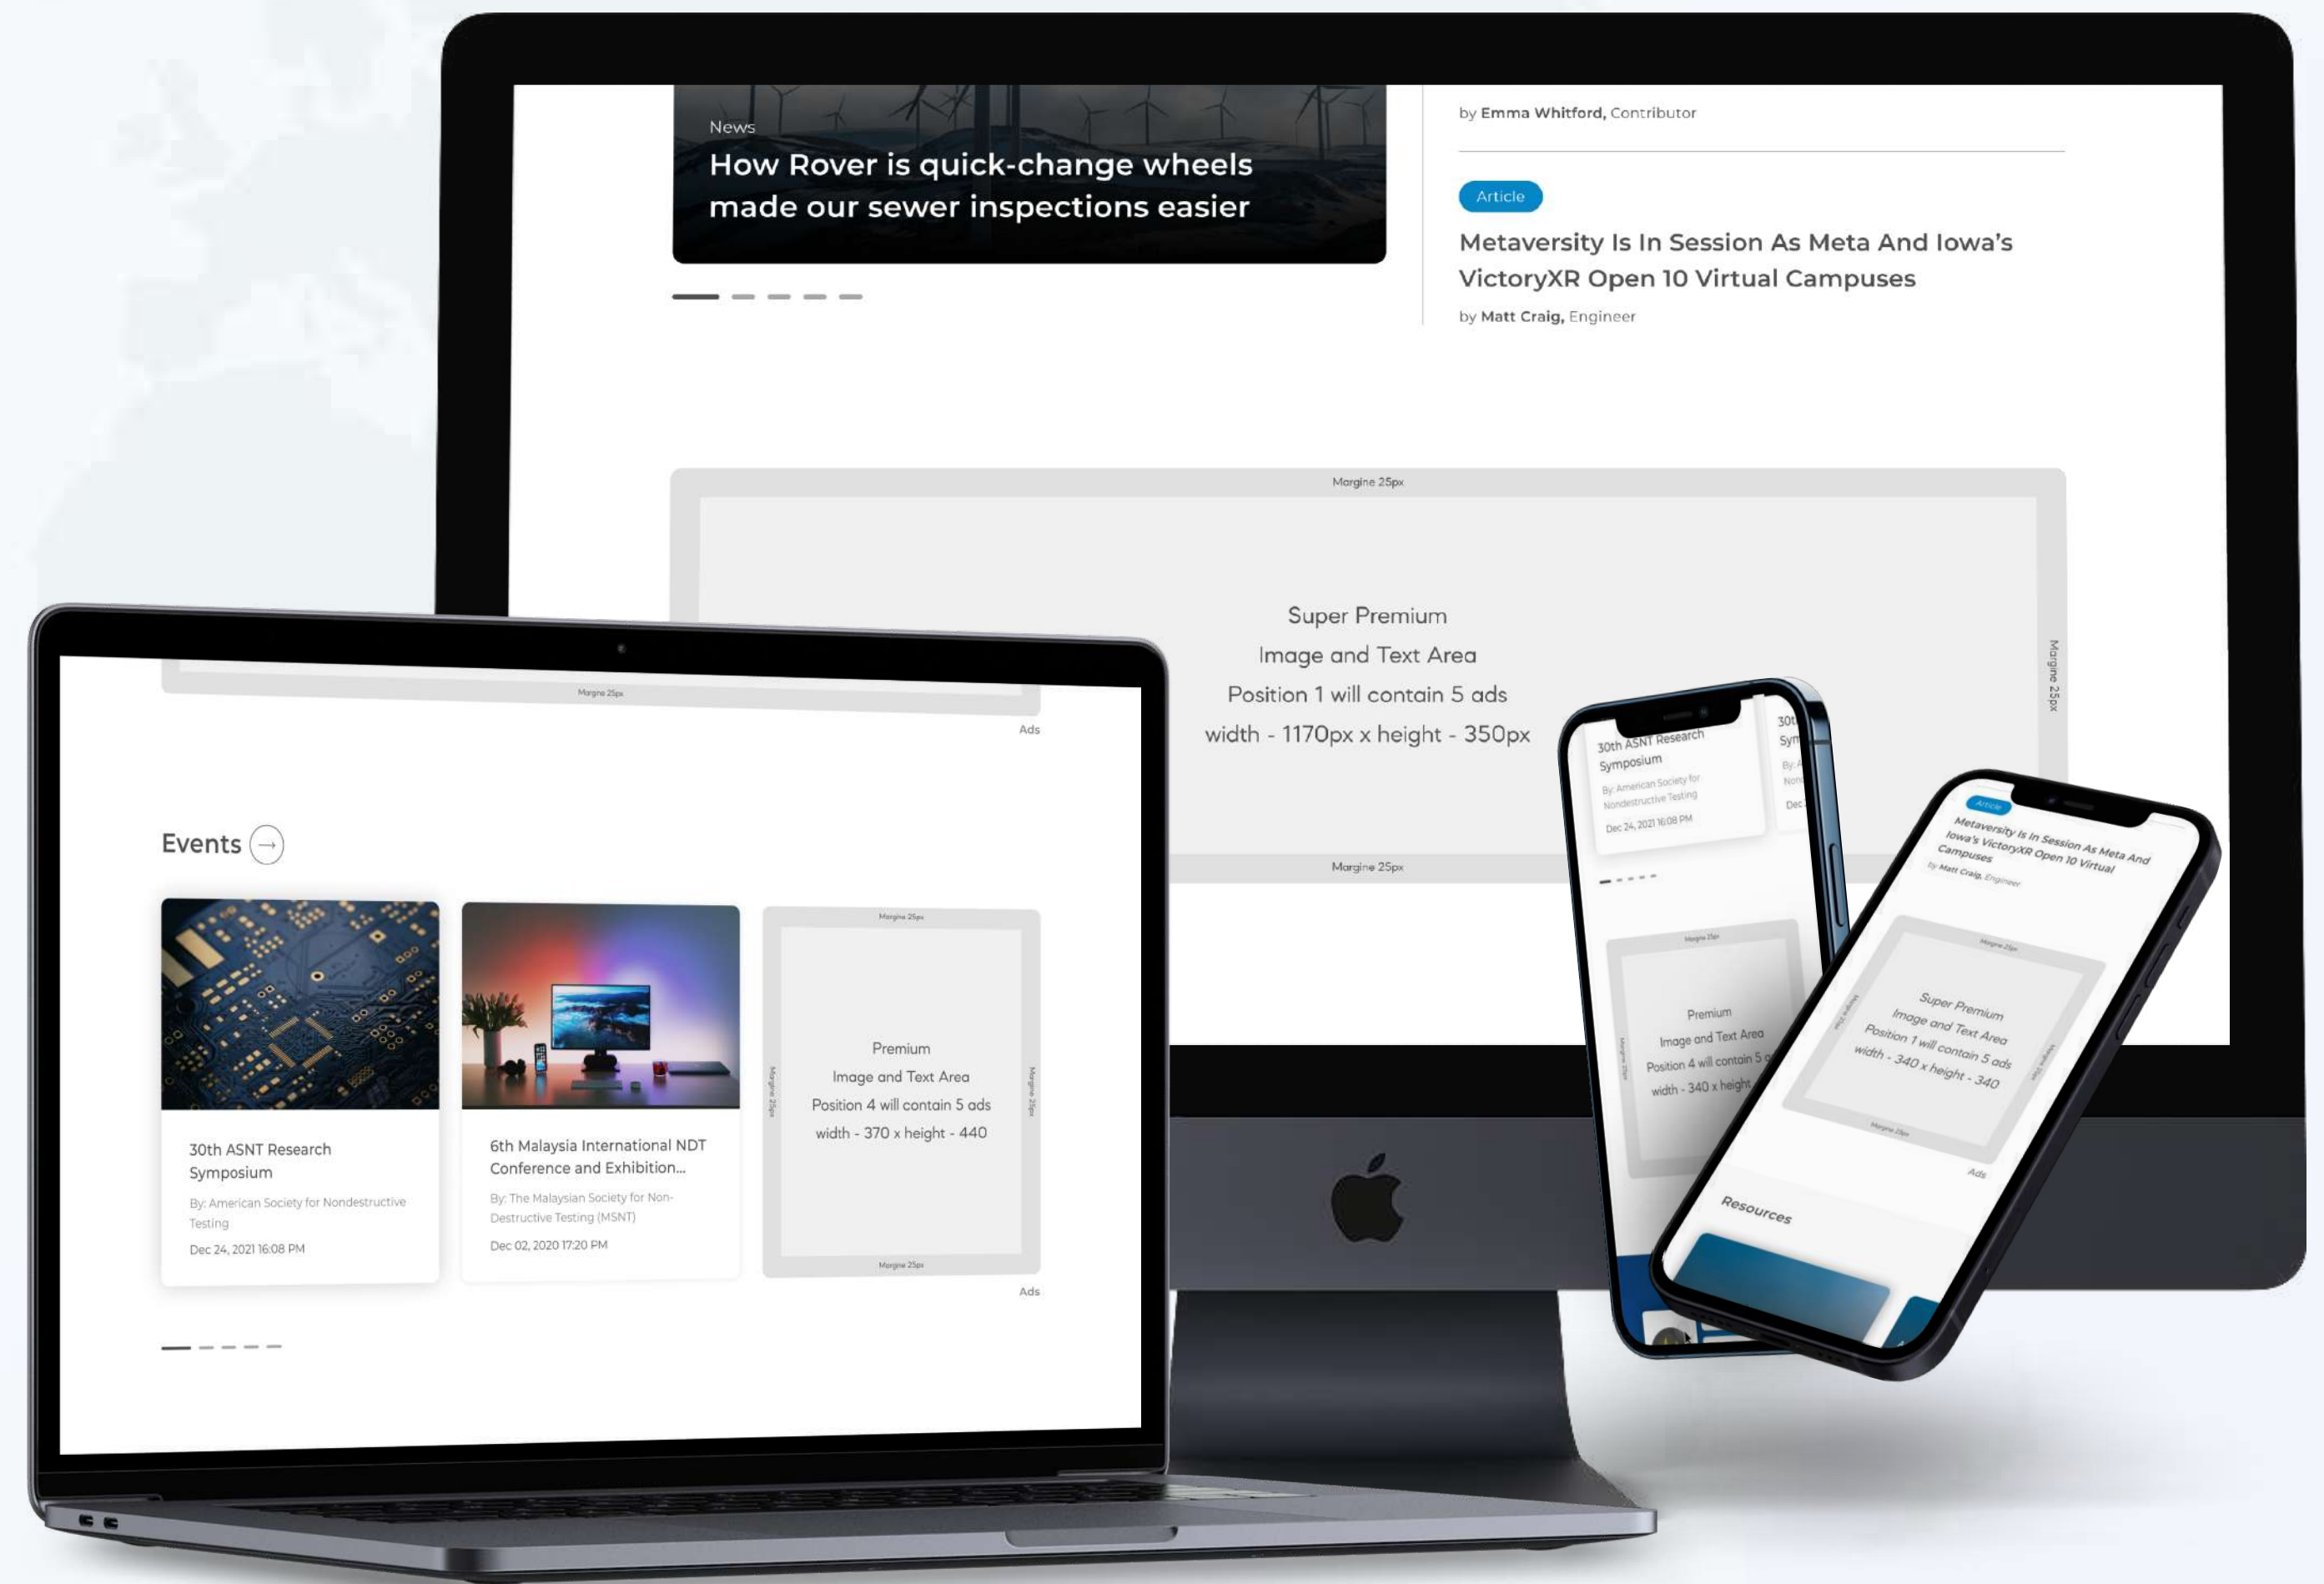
News
How Rover is quick-change wheels made our sewer inspections easier

by Emma Whitford, Contributor

Article
Metaversity Is In Session As Meta And Iowa's VictoryXR Open 10 Virtual Campuses
by Matt Craig, Engineer

Margine 25px
Super Premium
Image and Text Area
Position 1 will contain 5 ads
width - 1170px x height - 350px
Margine 25px
Margine 25px

Margine 25px
Ads

Events

30th ASNT Research Symposium
By: American Society for Nondestructive Testing
Dec 24, 2021 16:08 PM

6th Malaysia International NDT Conference and Exhibition...
By: The Malaysian Society for Non-Destructive Testing (MSNT)
Dec 02, 2020 17:20 PM

Margine 25px
Premium
Image and Text Area
Position 4 will contain 5 ads
width - 370 x height - 440
Margine 25px
Margine 25px
Margine 25px
Ads

30th ASNT Research Symposium
By: American Society for Nondestructive Testing
Dec 24, 2021 16:08 PM

Margine 25px
Premium
Image and Text Area
Position 4 will contain 5 ads
width - 340 x height

Article
Metaversity Is In Session As Meta And Iowa's VictoryXR Open 10 Virtual Campuses
by Matt Craig, Engineer

Margine 25px
Super Premium
Image and Text Area
Position 1 will contain 5 ads
width - 340 x height - 340
Margine 25px
Ads
Resources